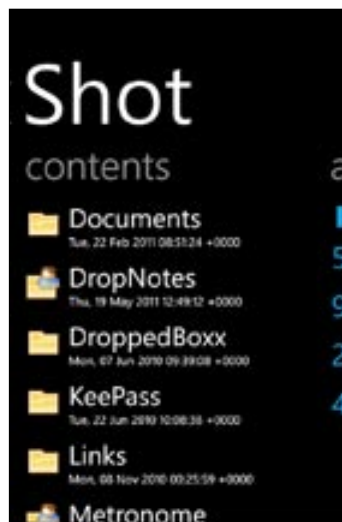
Shot

contents

a

Documents
Tue, 22 Feb 2011 08:51:24 +0000

5

DropNotes
Thu, 19 May 2011 12:49:12 +0000

9

DroppedBoxx
Mon, 07 Jun 2010 09:39:08 +0000

2

KeePass
Tue, 22 Jun 2010 10:08:38 +0000

4

Links
Mon, 08 Nov 2010 00:25:59 +0000

Metronome